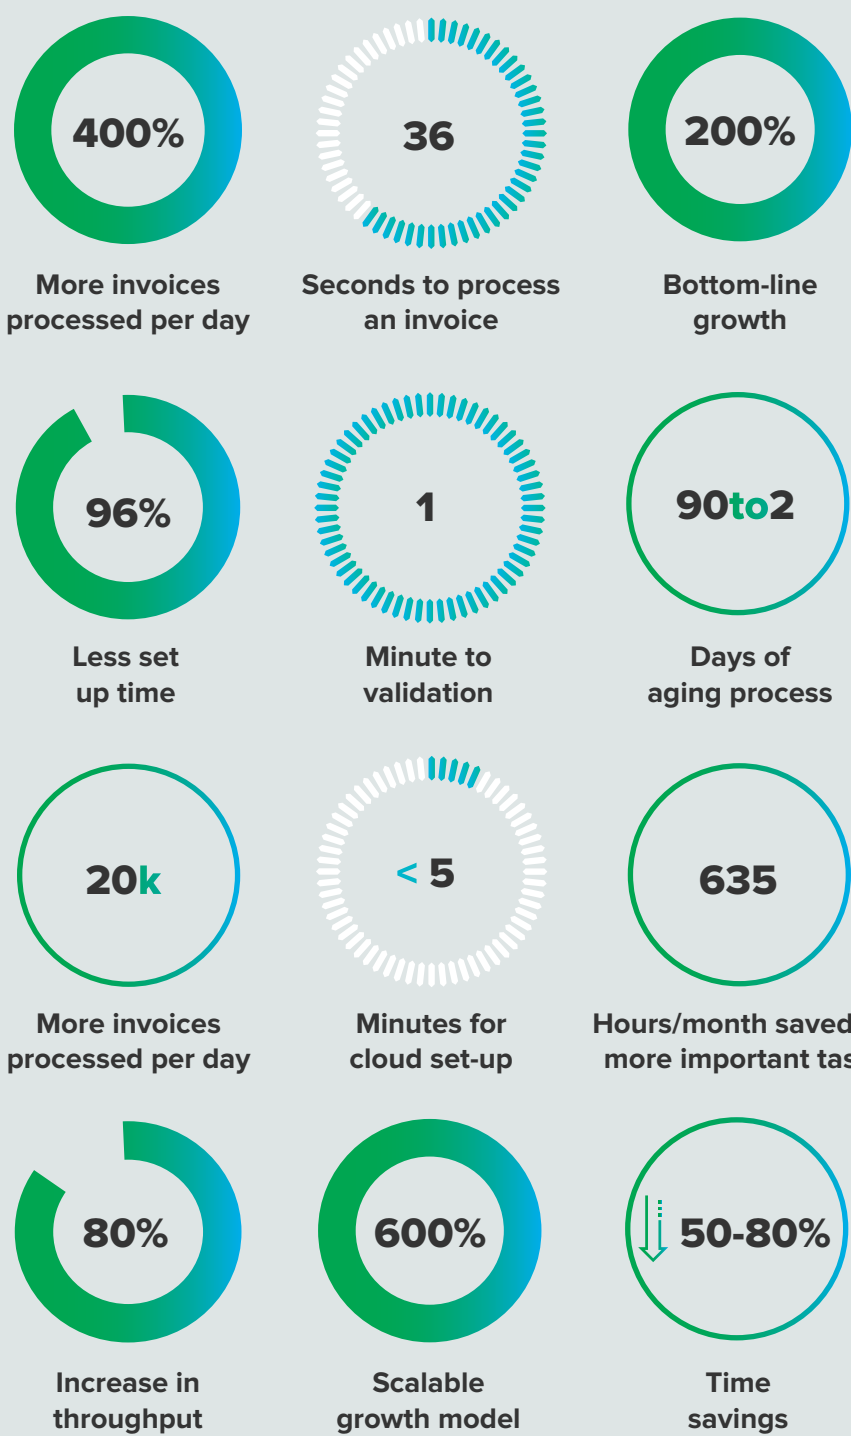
400%

More invoices processed per day

36

Seconds to process an invoice

200%

Bottom-line growth

96%

Less set up time

1

Minute to validation

90to2

Days of aging process

20k

More invoices processed per day

< 5

Minutes for cloud set-up

635

Hours/month saved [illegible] more important tas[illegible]

80%

Increase in throughput

600%

Scalable growth model

50-80%

Time savings